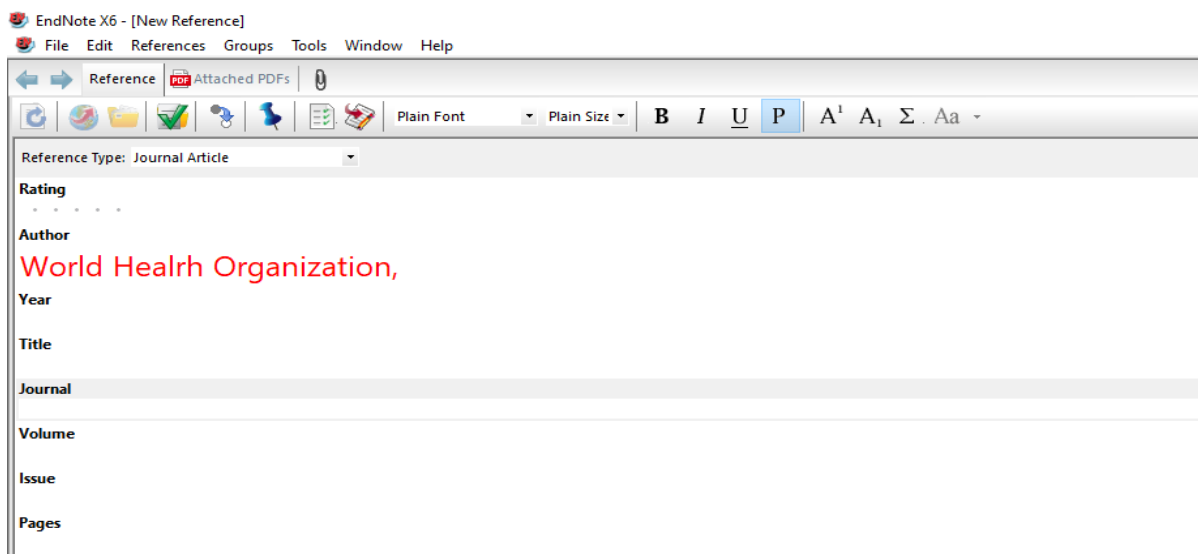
EndNote X6 - [New Reference]

File Edit References Groups Tools Window Help

Reference PDF Attached PDFs

Plain Font Plain Size B I U P $A^1$ $A_1$ Σ Aa

Reference Type: Journal Article

Rating

Author

World Healrh Organization,

Year

Title

Journal

Volume

Issue

Pages